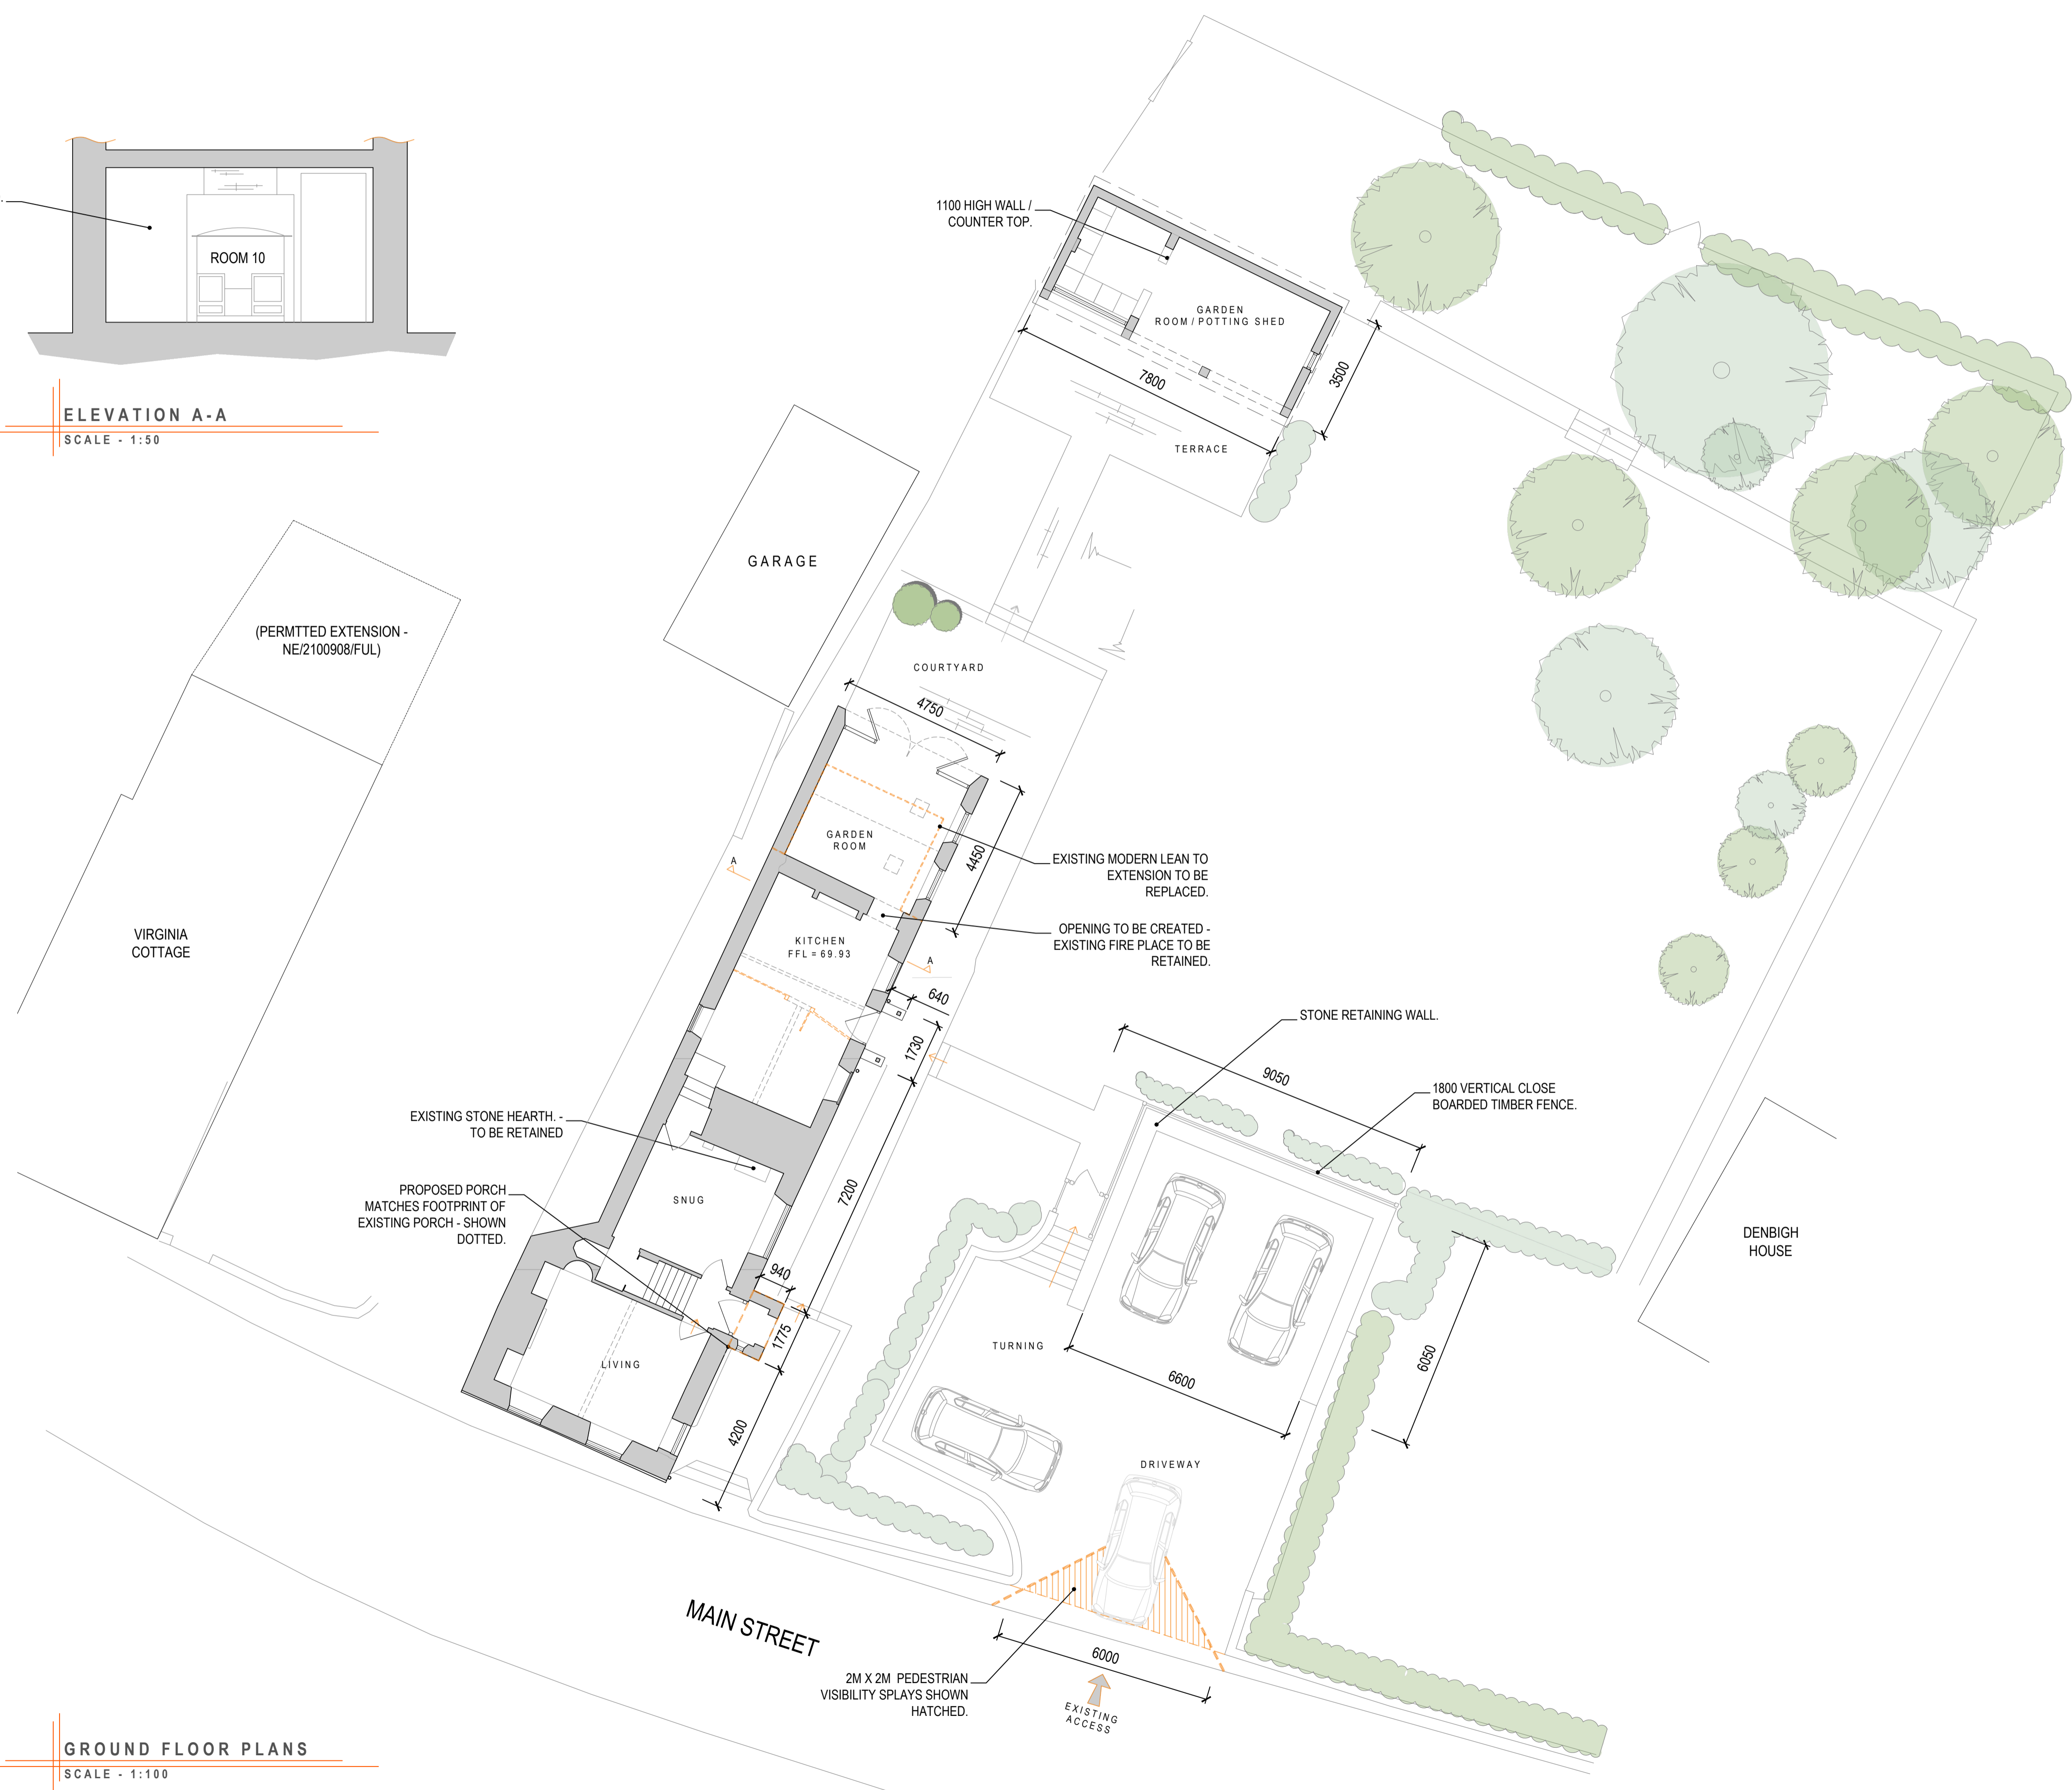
ROOM 10

ELEVATION A-A
SCALE - 1:50

1100 HIGH WALL / COUNTER TOP.

GARDEN ROOM / POTTING SHED

7800

3500

TERRACE

GARAGE

(PERMTTED EXTENSION - NE/2100908/FUL)

COURTYARD

4750

GARDEN ROOM

4450

EXISTING MODERN LEAN TO EXTENSION TO BE REPLACED.

KITCHEN FFL = 69.93

OPENING TO BE CREATED - EXISTING FIRE PLACE TO BE RETAINED.

A

A

640

1730

VIRGINIA COTTAGE

STONE RETAINING WALL.

9050

1800 VERTICAL CLOSE BOARDED TIMBER FENCE.

EXISTING STONE HEARTH. - TO BE RETAINED

SNUG

7200

PROPOSED PORCH MATCHES FOOTPRINT OF EXISTING PORCH - SHOWN DOTTED.

940

1775

LIVING

TURNING

6600

6050

DENBIGH HOUSE

4200

DRIVEWAY

MAIN STREET

2M X 2M PEDESTRIAN VISIBILITY SPLAYS SHOWN HATCHED.

6000

EXISTING ACCESS

GROUND FLOOR PLANS
SCALE - 1:100